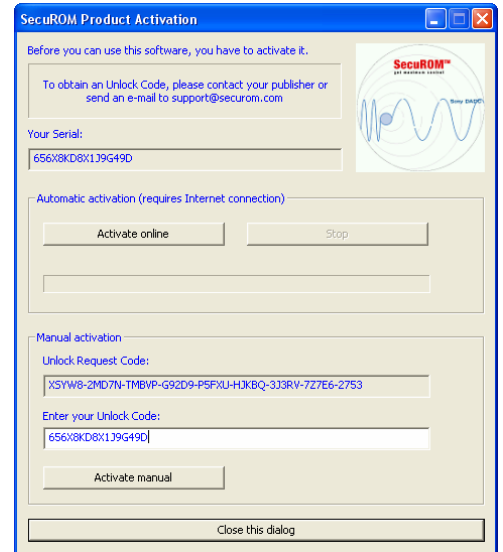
SecuROM Product Activation

Before you can use this software, you have to activate it.

To obtain an Unlock Code, please contact your publisher or send an e-mail to support@securom.com

SecuROM™
get maximum control
Sony DADC

Your Serial:

656X8KD8X1J9G49D

Automatic activation (requires Internet connection)

Activate online

Stop

Manual activation

Unlock Request Code:

XSYW8-2MD7N-TMBVP-G92D9-P5FXU-HJKBQ-3J3RV-7Z7E6-2753

Enter your Unlock Code:

656X8KD8X1J9G49D

Activate manual

Close this dialog